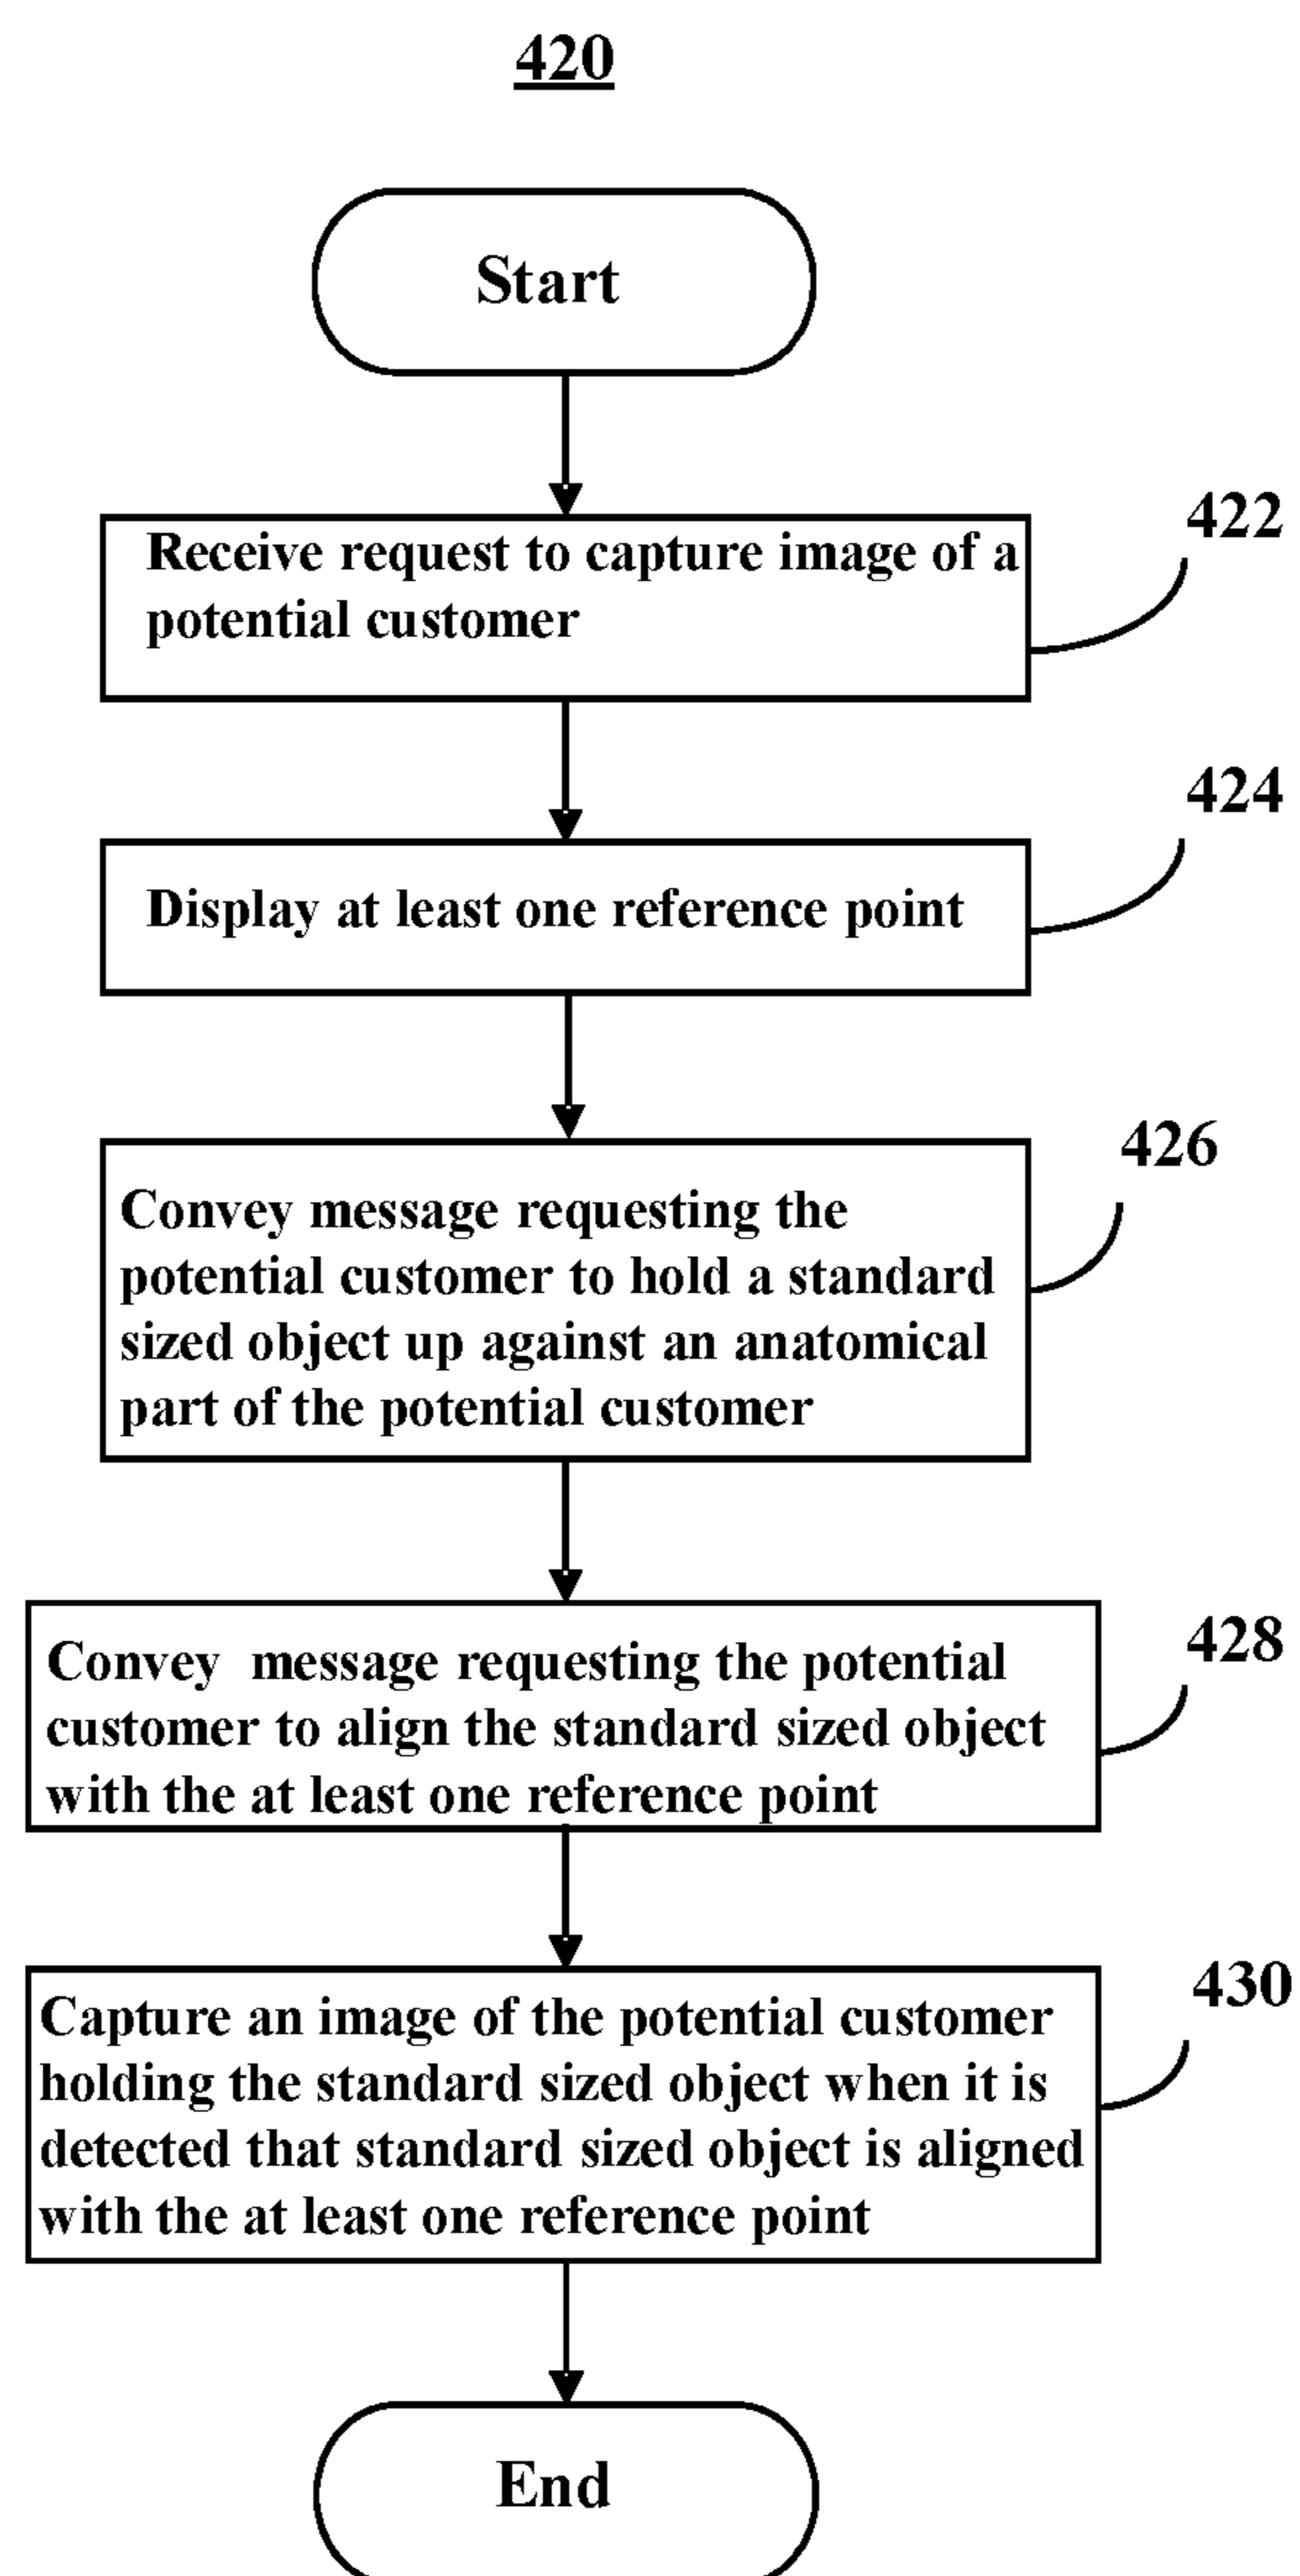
420

Start

Receive request to capture image of a potential customer

422

Display at least one reference point

424

Convey message requesting the potential customer to hold a standard sized object up against an anatomical part of the potential customer

426

Convey  message requesting the potential customer to align the standard sized object with the at least one reference point

428

Capture an image of the potential customer holding the standard sized object when it is detected that standard sized object is aligned with the at least one reference point

430

End